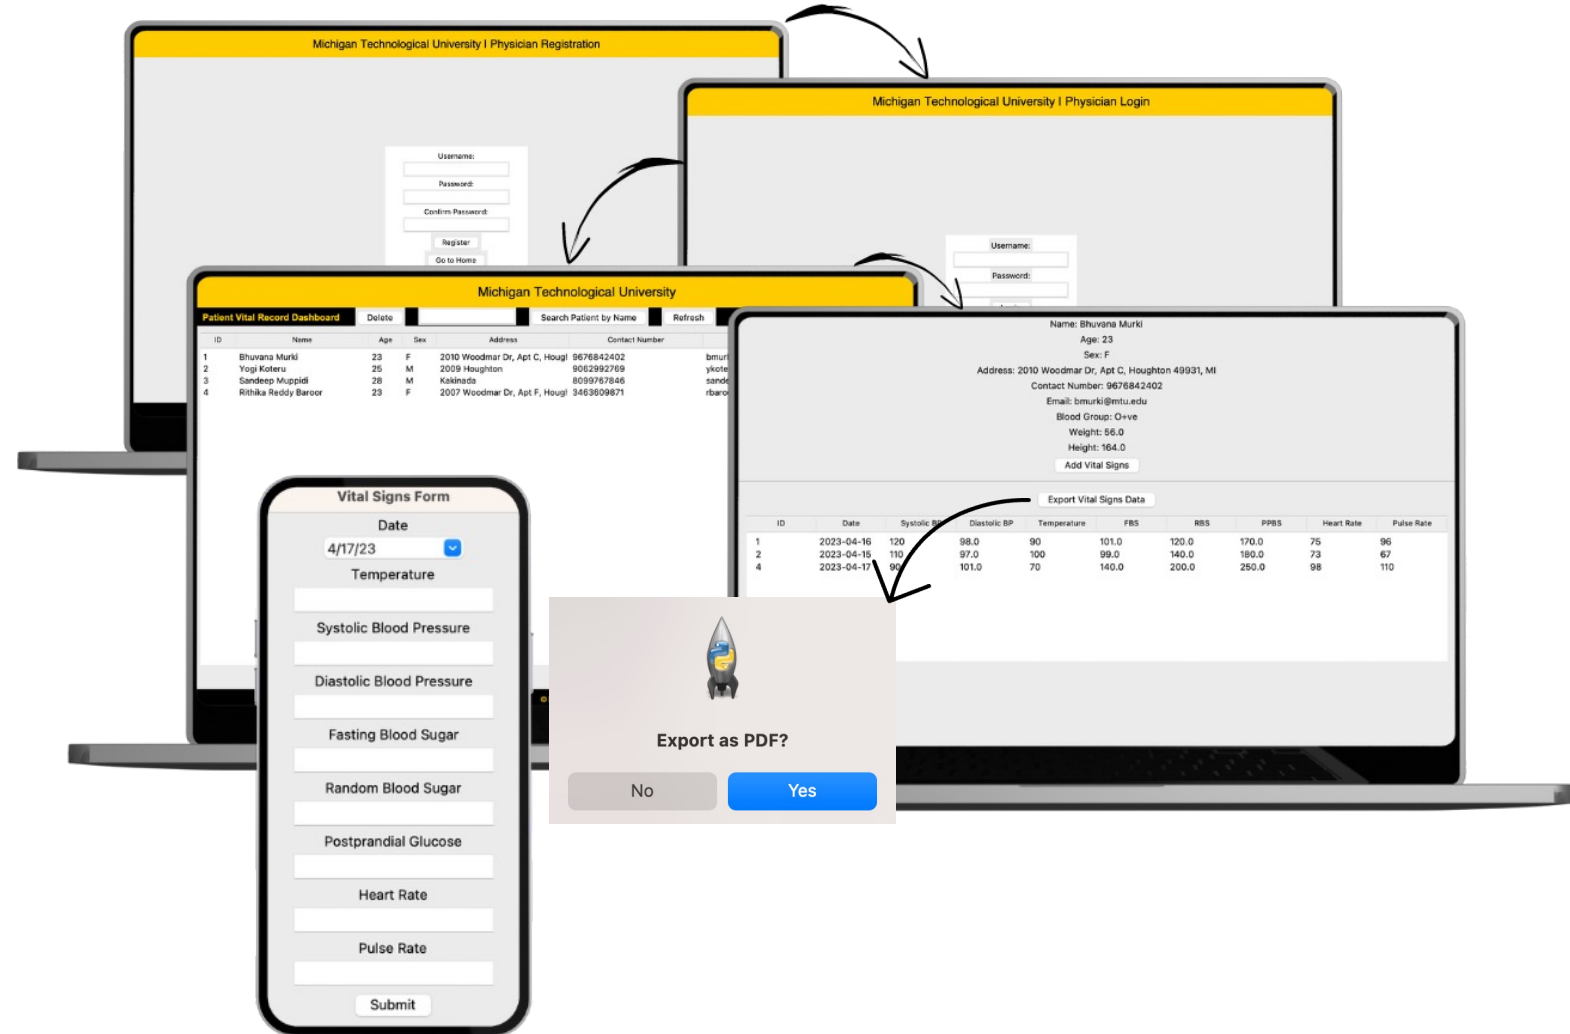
Michigan Technological University I Physician Registration

Username:

Password:

Confirm Password:

Register

Go to Home

Michigan Technological University I Physician Login

Username:

Password:

Michigan Technological University

Patient Vital Record Dashboard

Delete

Search Patient by Name

Refresh

| ID | Name | Age | Sex | Address | Contact Number | |
|---|---|---|---|---|---|---|
| 1 | Bhuvana Murki | 23 | F | 2010 Woodmar Dr, Apt C, Hougl | 9676842402 | bmurl |
| 2 | Yogi Koteru | 25 | M | 2009 Houghton | 9062992769 | ykote |
| 3 | Sandeep Muppidi | 28 | M | Kakinada | 8099767846 | sande |
| 4 | Rithika Reddy Baroor | 23 | F | 2007 Woodmar Dr, Apt F, Hougl | 3463609871 | rbaro |

Name: Bhuvana Murki
Age: 23
Sex: F
Address: 2010 Woodmar Dr, Apt C, Houghton 49931, MI
Contact Number: 9676842402
Email: bmurki@mtu.edu
Blood Group: O+ve
Weight: 56.0
Height: 164.0

Add Vital Signs

Export Vital Signs Data

| ID | Date | Systolic BP | Diastolic BP | Temperature | FBS | RBS | PPBS | Heart Rate | Pulse Rate |
|---|---|---|---|---|---|---|---|---|---|
| 1 | 2023-04-16 | 120 | 98.0 | 90 | 101.0 | 120.0 | 170.0 | 75 | 96 |
| 2 | 2023-04-15 | 110 | 97.0 | 100 | 99.0 | 140.0 | 180.0 | 73 | 67 |
| 4 | 2023-04-17 | 90 | 101.0 | 70 | 140.0 | 200.0 | 250.0 | 98 | 110 |

Vital Signs Form

Date

4/17/23

Temperature

Systolic Blood Pressure

Diastolic Blood Pressure

Fasting Blood Sugar

Random Blood Sugar

Postprandial Glucose

Heart Rate

Pulse Rate

Submit

Export as PDF?

No

Yes